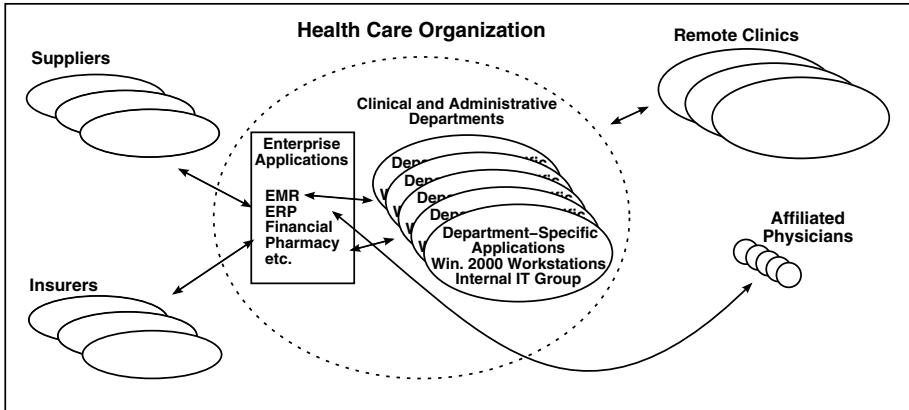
Health Care Organization

Suppliers

Remote Clinics

Clinical and Administrative Departments

Enterprise Applications

EMR
ERP
Financial
Pharmacy
etc.

Department–Specific Applications
Win. 2000 Workstations
Internal IT Group

Affiliated Physicians

Insurers